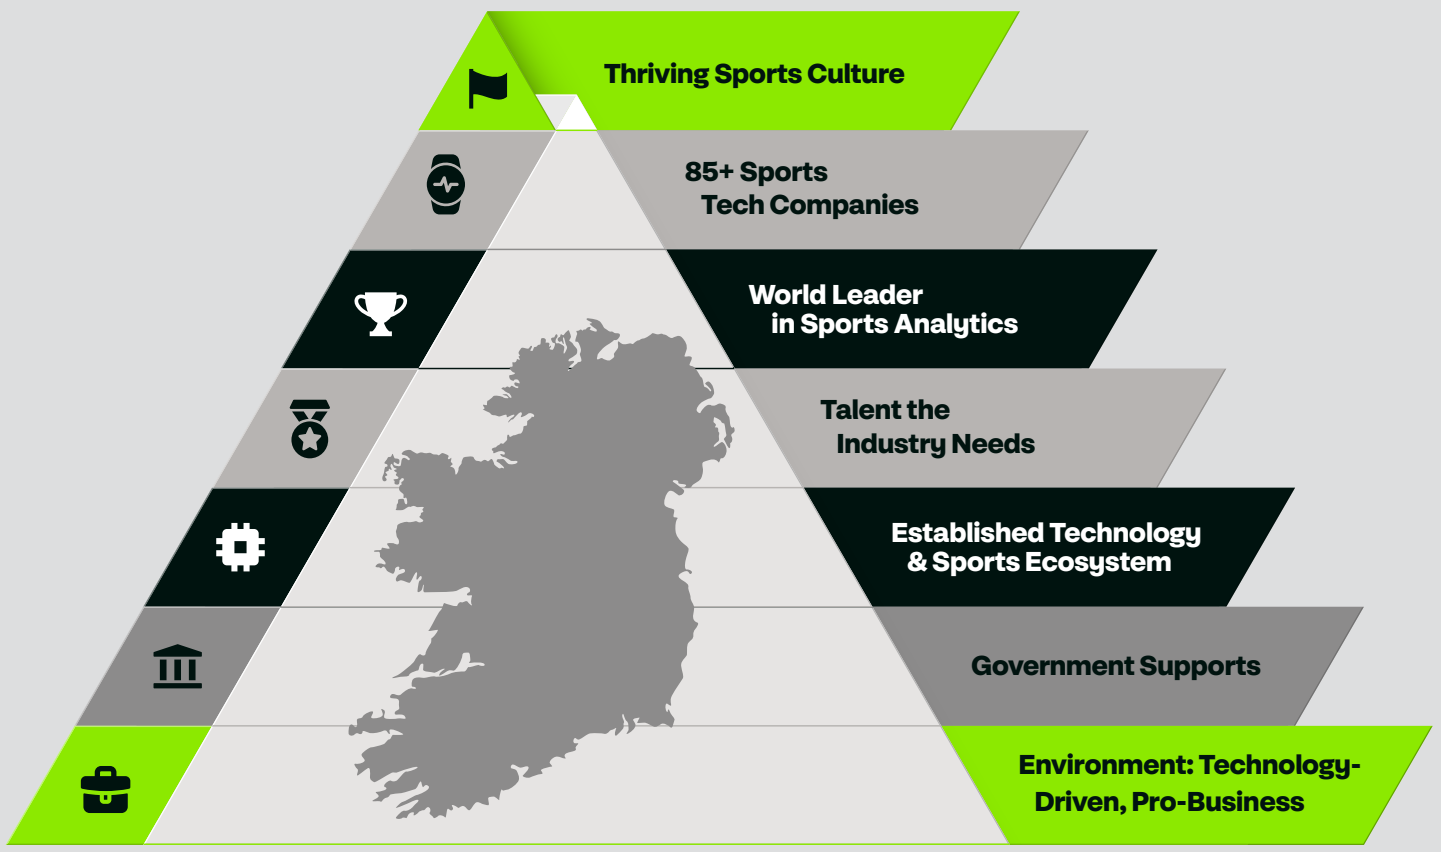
Thriving Sports Culture

85+ Sports Tech Companies

World Leader in Sports Analytics

Talent the Industry Needs

Established Technology & Sports Ecosystem

Government Supports

Environment: Technology-Driven, Pro-Business